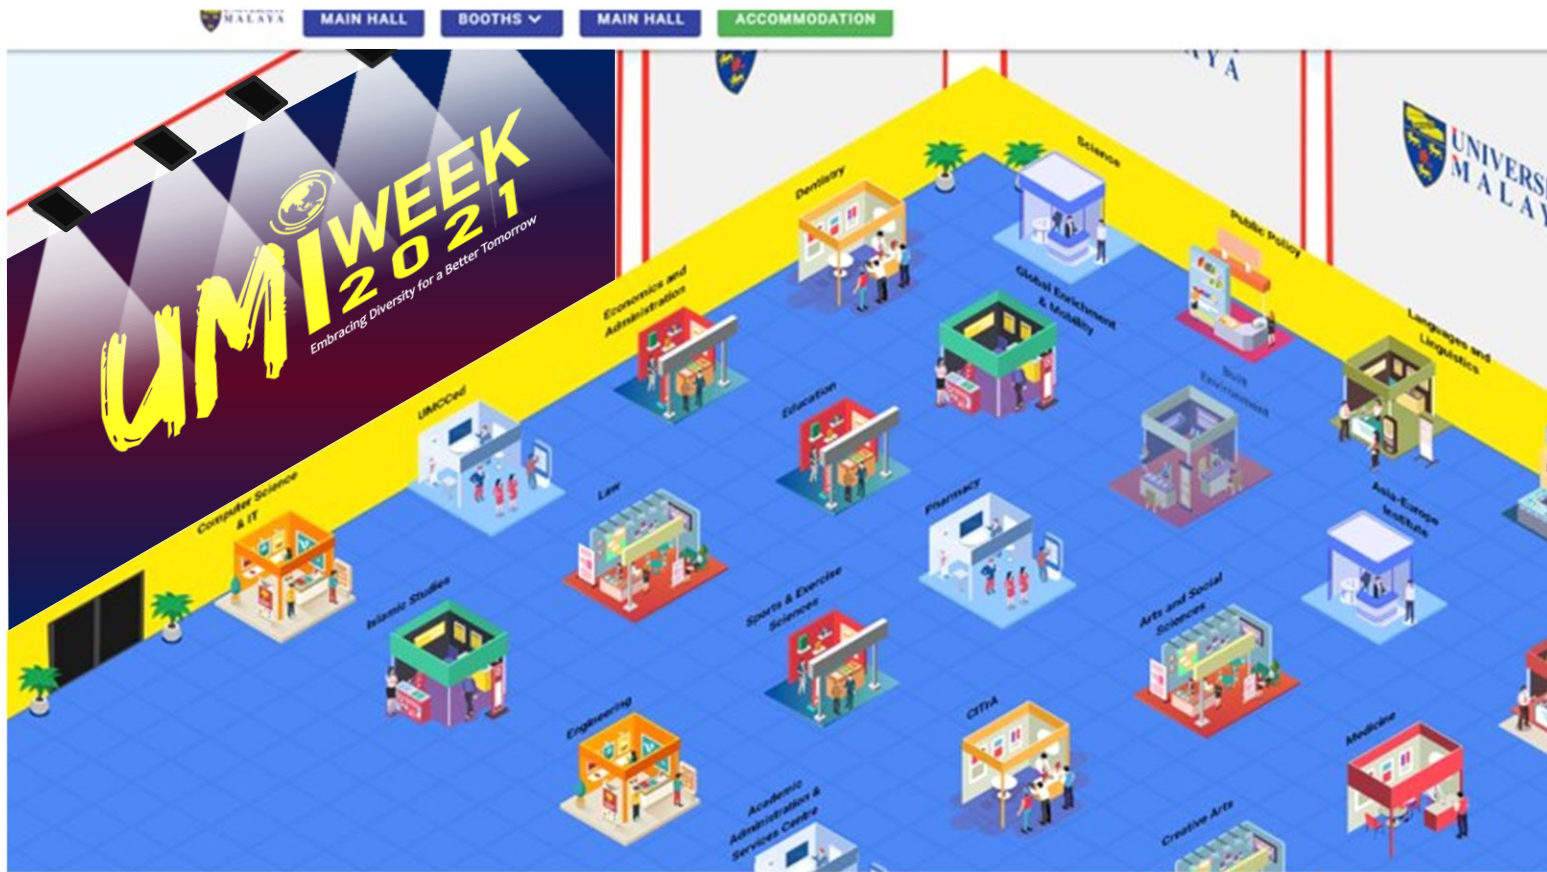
MALAYA MAIN HALL BOOTHS MAIN HALL ACCOMMODATION

UMIWEEK 2021
Embracing Diversity for a Better Tomorrow

UNIVERSITI MALAYA

YA

Dentistry
Science
Public Policy
Economics and Administration
Global Enrichment & Mobility
Languages and Linguistics
UMCCed
Education
Built Environment
Computer Science & IT
Law
Pharmacy
Asia-Europe Institute
Islamic Studies
Sports & Exercise Sciences
Arts and Social Sciences
Engineering
CITRA
Medicine
Academic Administration & Services Centre
Creative Arts